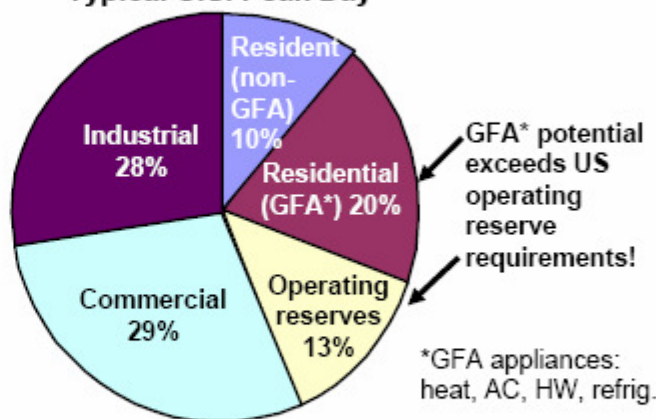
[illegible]

Resident (non-GFA) 10%

Industrial 28%

Residential (GFA*) 20%

GFA* potential exceeds US operating reserve requirements!

Commercial 29%

Operating reserves 13%

*GFA appliances: heat, AC, HW, refrig.